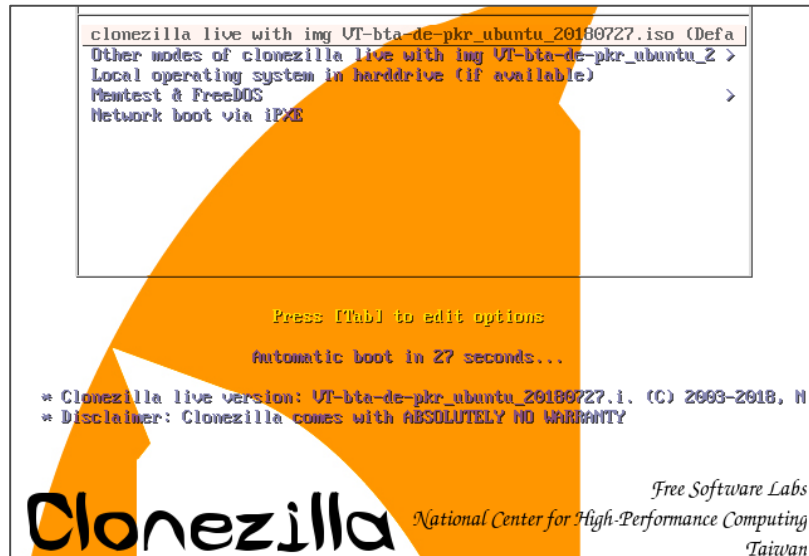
clonezilla live with img VT-bta-de-pkr_ubuntu_20180727.iso (Defa
Other modes of clonezilla live with img VT-bta-de-pkr_ubuntu_2 >
Local operating system in harddrive (if available)
Memtest & FreeDOS >
Network boot via iPXE

Press [Tab] to edit options

Automatic boot in 27 seconds...

* Clonezilla live version: VT-bta-de-pkr_ubuntu_20180727.i. (C) 2003-2018, N
* Disclaimer: Clonezilla comes with ABSOLUTELY NO WARRANTY

Clonezilla

Free Software Labs
National Center for High-Performance Computing
Taiwan